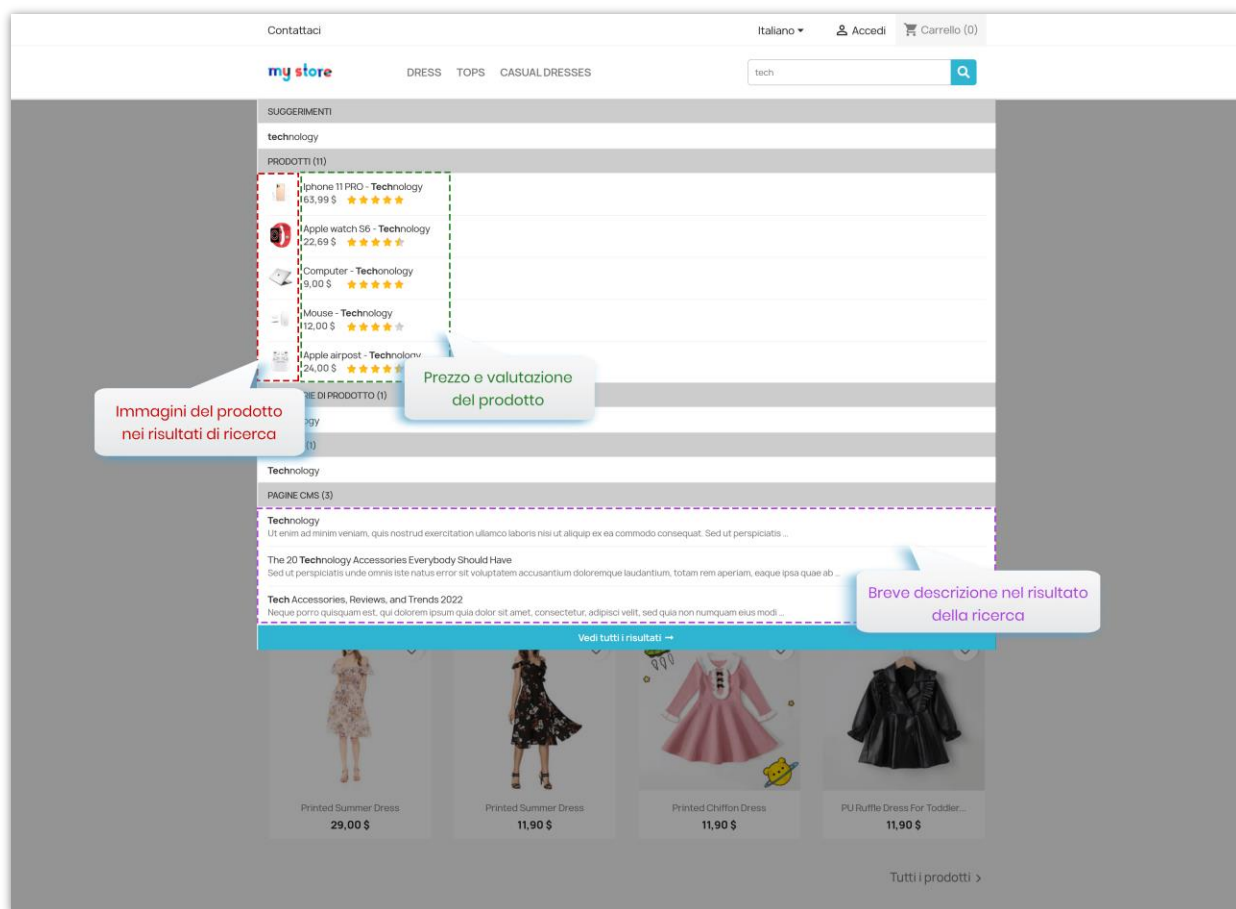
Contattaci

Italiano ▾ Accedi Carrello (0)

my store

DRESS TOPS CASUAL DRESSES

tech

SUGGERIMENTI

technology

PRODOTTI (11)

Iphone 11 PRO - Technology
63,99 $

Apple watch S6 - Technology
22,69 $

Computer - Techonology
9,00 $

Mouse - Technology
12,00 $

Apple airpost - Technology
24,00 $

Prezzo e valutazione del prodotto

Immagini del prodotto nei risultati di ricerca

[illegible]RIE DI PRODOTTO (1)

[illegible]ogy

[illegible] (1)

Technology

PAGINE CMS (3)

Technology
Ut enim ad minim veniam, quis nostrud exercitation ullamco laboris nisi ut aliquip ex ea commodo consequat. Sed ut perspiciatis ...

The 20 Technology Accessories Everybody Should Have
Sed ut perspiciatis unde omnis iste natus error sit voluptatem accusantium doloremque laudantium, totam rem aperiam, eaque ipsa quae ab ...

Tech Accessories, Reviews, and Trends 2022
Neque porro quisquam est, qui dolorem ipsum quia dolor sit amet, consectetur, adipisci velit, sed quia non numquam eius modi ...

Breve descrizione nel risultato della ricerca

Vedi tutti i risultati →

Printed Summer Dress
29,00 $

Printed Summer Dress
11,90 $

Printed Chiffon Dress
11,90 $

PU Ruffle Dress For Toddler...
11,90 $

Tutti i prodotti ›